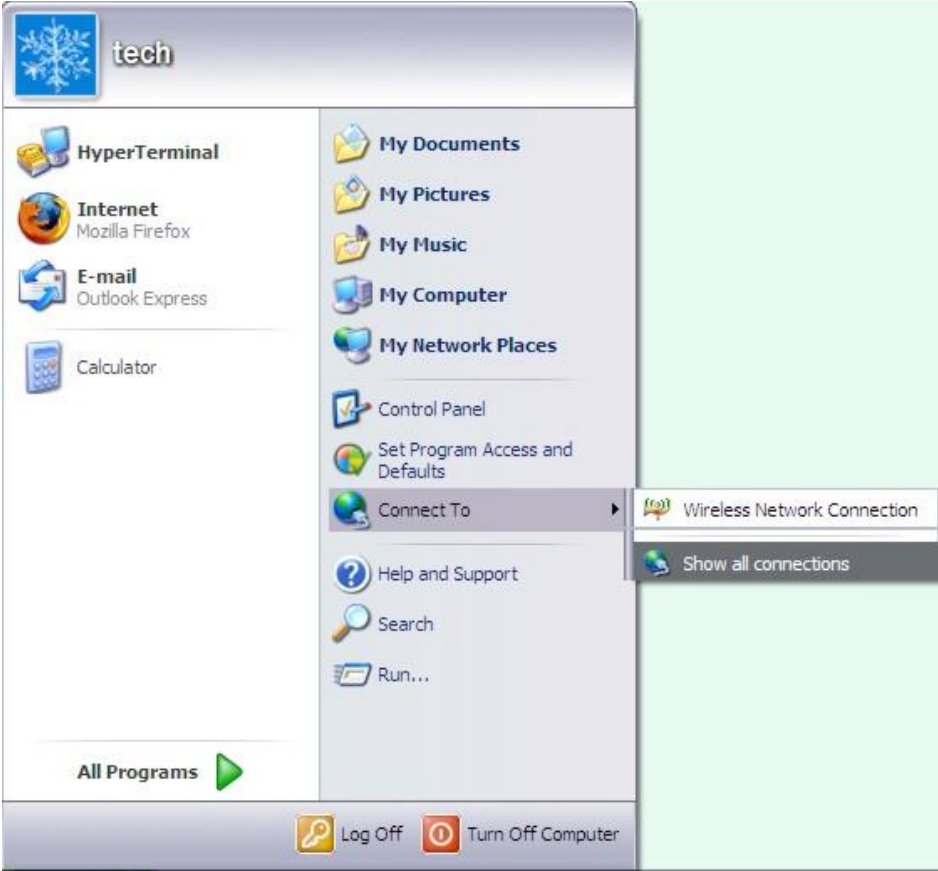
tech

HyperTerminal

Internet
Mozilla Firefox

E-mail
Outlook Express

Calculator

All Programs

My Documents

My Pictures

My Music

My Computer

My Network Places

Control Panel

Set Program Access and Defaults

Connect To

Wireless Network Connection

Show all connections

Help and Support

Search

Run...

Log Off

Turn Off Computer